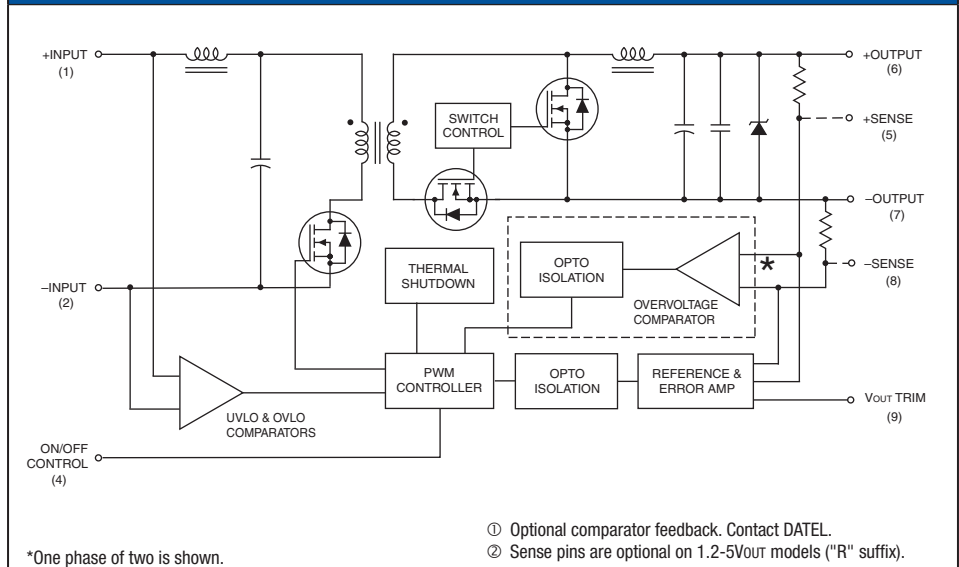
+INPUT
(1)

–INPUT
(2)

ON/OFF CONTROL
(4)

SWITCH CONTROL

THERMAL SHUTDOWN

OPTO ISOLATION

OVERVOLTAGE COMPARATOR

PWM CONTROLLER

OPTO ISOLATION

REFERENCE & ERROR AMP

UVLO & OVLO COMPARATORS

+OUTPUT
(6)

+SENSE
(5)

–OUTPUT
(7)

–SENSE
(8)

VOUT TRIM
(9)

*

*One phase of two is shown.

① Optional comparator feedback. Contact DATEL.

② Sense pins are optional on 1.2-5VOUT models ("R" suffix).